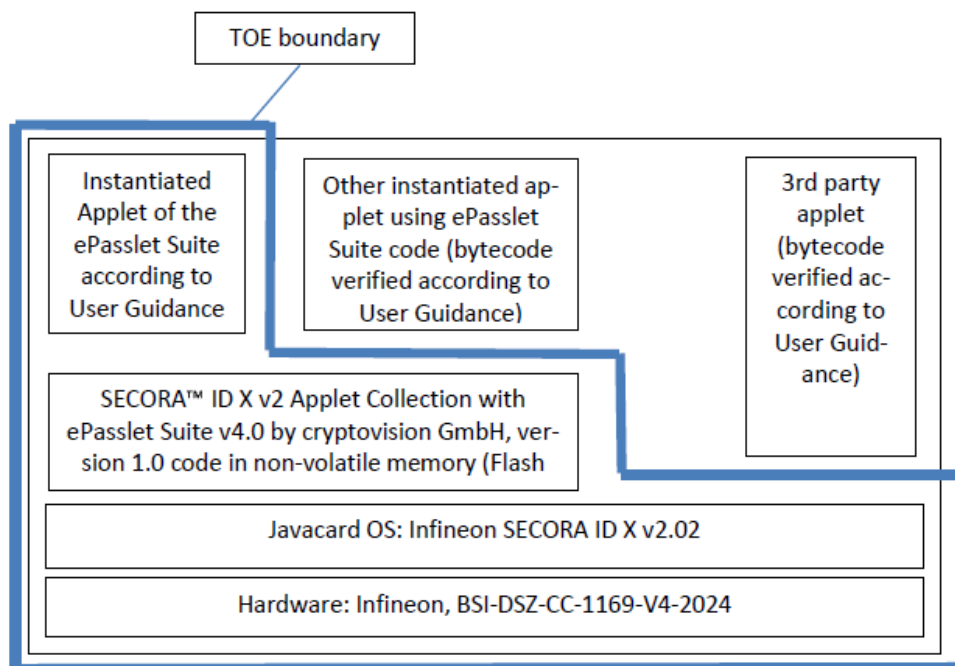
TOE boundary

Instantiated Applet of the ePasslet Suite according to User Guidance

Other instantiated applet using ePasslet Suite code (bytecode verified according to User Guidance)

3rd party applet (bytecode verified according to User Guidance)

SECORA™ ID X v2 Applet Collection with ePasslet Suite v4.0 by cryptovision GmbH, version 1.0 code in non-volatile memory (Flash

Javacard OS: Infineon SECORA ID X v2.02

Hardware: Infineon, BSI-DSZ-CC-1169-V4-2024